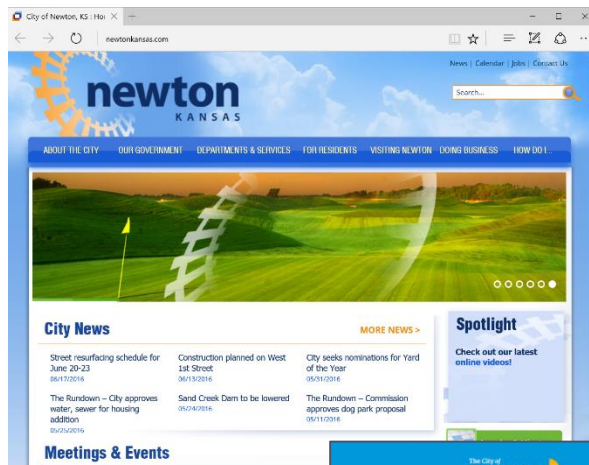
City of Newton, KS | Ho ×

newtonkansas.com

News | Calendar | Jobs | Contact Us

newton
KANSAS

Search...

ABOUT THE CITY OUR GOVERNMENT DEPARTMENTS & SERVICES FOR RESIDENTS VISITING NEWTON DOING BUSINESS HOW DO I...

City News

MORE NEWS >

Street resurfacing schedule for June 20-23
06/17/2016

Construction planned on West 1st Street
06/13/2016

City seeks nominations for Yard of the Year
05/31/2016

The Rundown – City approves water, sewer for housing addition
05/25/2016

Sand Creek Dam to be lowered
05/24/2016

The Rundown – Commission approves dog park proposal
05/11/2016

Spotlight

Check out our latest online videos!

Meetings & Events

The City of